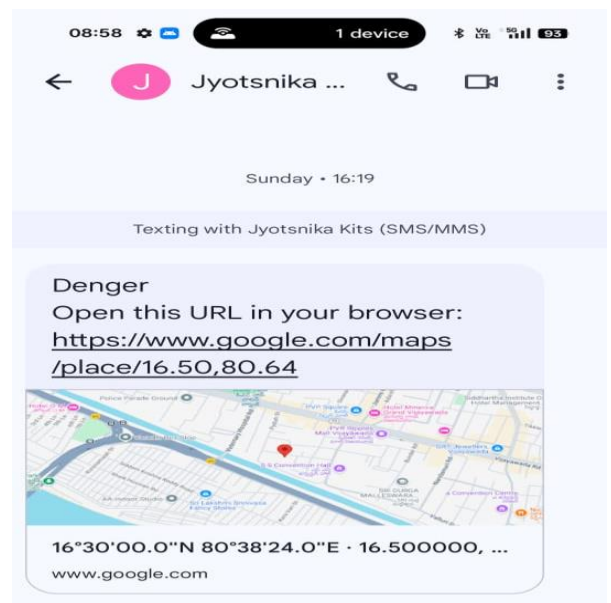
08:58 1 device 93

J Jyotsnika ...

Sunday • 16:19

Texting with Jyotsnika Kits (SMS/MMS)

Denger
Open this URL in your browser: https://www.google.com/maps/place/16.50,80.64

Prince Parade Ground
S S Convention Hall
PVP Square
Hotel Minerva Grand Vijayawada
SRI DURGA MALLESWARA
Sri Lakshmi Srinivasa Fancy Stores
AA Instant Studio
Siddhartha Institute Of Hotel Management
GRT Jewellers Vijayawada
Convention Centre

16°30'00.0"N 80°38'24.0"E · 16.500000, ...
www.google.com